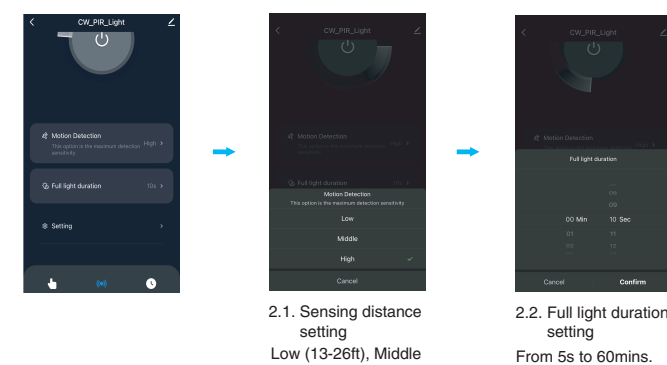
CW_PIR_Light

Motion Detection
This option is the maximum detection sensitivity
High >

Full light duration
10s >

Setting
>

CW_PIR_Light

Motion Detection
This option is the maximum detection sensitivity
High >

Full light duration
10s >

Motion Detection
This option is the maximum detection sensitivity

Low

Middle

High

Cancel

CW_PIR_Light

Motion Detection

Full light duration

08
09
00 Min 10 Sec
01 11
02 12

Cancel
Confirm

2.1. Sensing distance setting
Low (13-26ft), Middle

2.2. Full light duration setting
From 5s to 60mins.